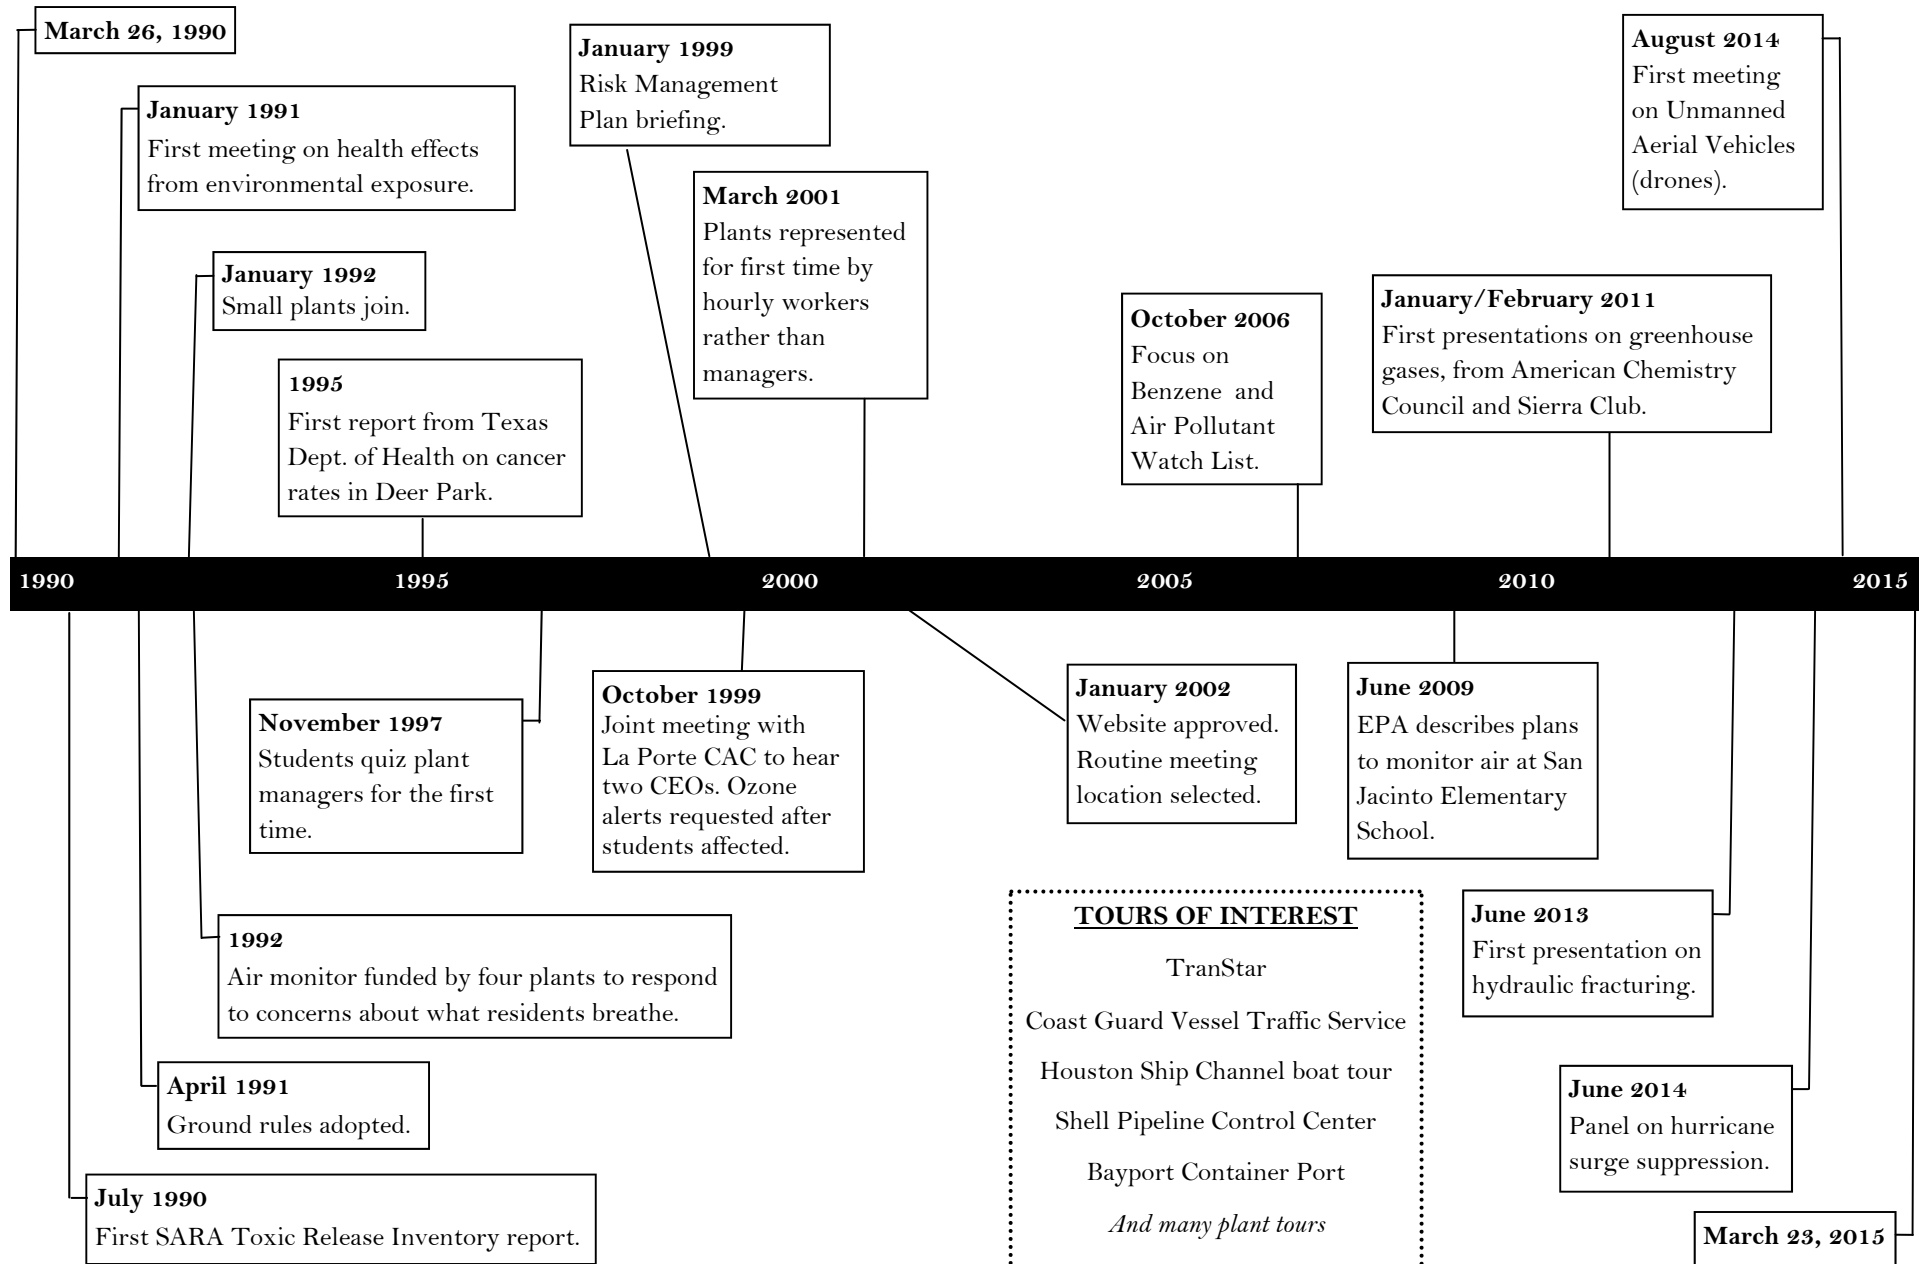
**March 26, 1990**

**January 1991**
First meeting on health effects from environmental exposure.

**January 1992**
Small plants join.

**1995**
First report from Texas Dept. of Health on cancer rates in Deer Park.

**January 1999**
Risk Management Plan briefing.

**March 2001**
Plants represented for first time by hourly workers rather than managers.

**October 2006**
Focus on Benzene and Air Pollutant Watch List.

**January/February 2011**
First presentations on greenhouse gases, from American Chemistry Council and Sierra Club.

**August 2014**
First meeting on Unmanned Aerial Vehicles (drones).

1990 1995 2000 2005 2010 2015

**November 1997**
Students quiz plant managers for the first time.

**October 1999**
Joint meeting with La Porte CAC to hear two CEOs. Ozone alerts requested after students affected.

**January 2002**
Website approved. Routine meeting location selected.

**June 2009**
EPA describes plans to monitor air at San Jacinto Elementary School.

**1992**
Air monitor funded by four plants to respond to concerns about what residents breathe.

**TOURS OF INTEREST**

TranStar

Coast Guard Vessel Traffic Service

Houston Ship Channel boat tour

Shell Pipeline Control Center

Bayport Container Port

*And many plant tours*

**June 2013**
First presentation on hydraulic fracturing.

**April 1991**
Ground rules adopted.

**June 2014**
Panel on hurricane surge suppression.

**July 1990**
First SARA Toxic Release Inventory report.

**March 23, 2015**